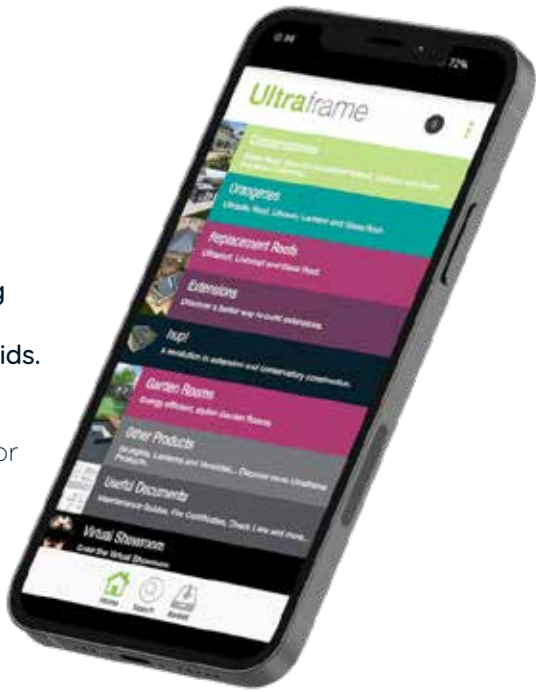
g

ids.

or

72%

Ultraframe

Conservatories

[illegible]

Orangeries

Ultrasky Roof, Livinroof Lantern and Glass Roof.

Replacement Roofs

Ultraroof, Livinroof and Glass Roof.

Extensions

Discover a better way to build extensions.

hup!

A revolution in extension and conservatory construction.

Garden Rooms

Energy efficient, stylish Garden Rooms.

Other Products

Skylights, Lanterns and Verandas... Discover more Ultraframe

Useful Documents

Maintenance Guides, Fire Certificates, Check Lists and more...

Virtual Showroom

Enter the Virtual Showroom

Home

Search

Saved